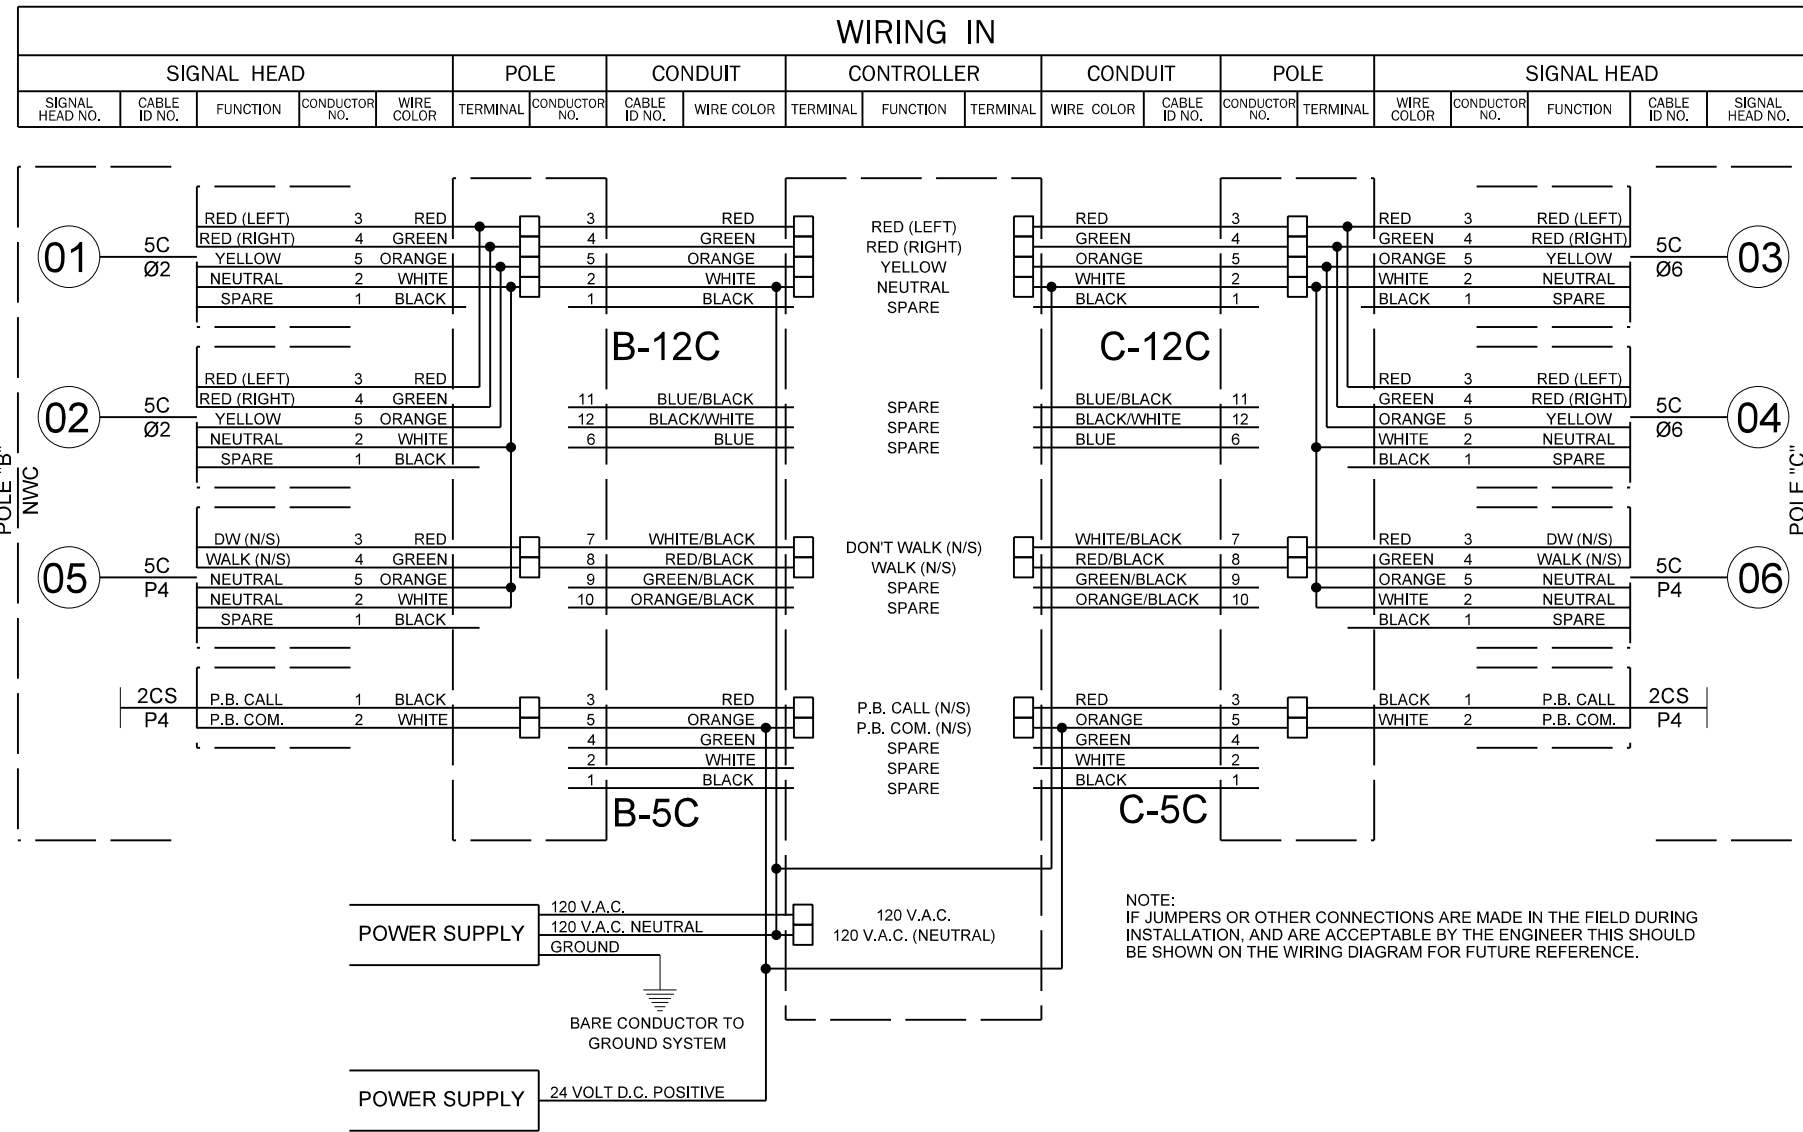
WIRING IN

| SIGNAL HEAD | | | | | POLE | | CONDUIT | | CONTROLLER | | | CONDUIT | | POLE | | SIGNAL HEAD | | | | |
|---|---|---|---|---|---|---|---|---|---|---|---|---|---|---|---|---|---|---|---|---|
| SIGNAL HEAD NO. | CABLE ID NO. | FUNCTION | CONDUCTOR NO. | WIRE COLOR | TERMINAL | CONDUCTOR NO. | CABLE ID NO. | WIRE COLOR | TERMINAL | FUNCTION | TERMINAL | WIRE COLOR | CABLE ID NO. | CONDUCTOR NO. | TERMINAL | WIRE COLOR | CONDUCTOR NO. | FUNCTION | CABLE ID NO. | SIGNAL HEAD NO. |

01 5C Ø2
RED (LEFT) 3 RED
RED (RIGHT) 4 GREEN
YELLOW 5 ORANGE
NEUTRAL 2 WHITE
SPARE 1 BLACK

02 5C Ø2
RED (LEFT) 3 RED
RED (RIGHT) 4 GREEN
YELLOW 5 ORANGE
NEUTRAL 2 WHITE
SPARE 1 BLACK

05 5C P4
DW (N/S) 3 RED
WALK (N/S) 4 GREEN
NEUTRAL 5 ORANGE
NEUTRAL 2 WHITE
SPARE 1 BLACK

2CS P4
P.B. CALL 1 BLACK
P.B. COM. 2 WHITE

POLE "B" NWC

3 RED
4 GREEN
5 ORANGE
2 WHITE
1 BLACK
B-12C
11 BLUE/BLACK
12 BLACK/WHITE
6 BLUE
7 WHITE/BLACK
8 RED/BLACK
9 GREEN/BLACK
10 ORANGE/BLACK
3 RED
5 ORANGE
4 GREEN
2 WHITE
1 BLACK
B-5C

RED (LEFT)
RED (RIGHT)
YELLOW
NEUTRAL
SPARE
SPARE
SPARE
SPARE
DON'T WALK (N/S)
WALK (N/S)
SPARE
SPARE
P.B. CALL (N/S)
P.B. COM. (N/S)
SPARE
SPARE
SPARE

RED 3
GREEN 4
ORANGE 5
WHITE 2
BLACK 1
C-12C
BLUE/BLACK 11
BLACK/WHITE 12
BLUE 6
WHITE/BLACK 7
RED/BLACK 8
GREEN/BLACK 9
ORANGE/BLACK 10
RED 3
ORANGE 5
GREEN 4
WHITE 2
BLACK 1
C-5C

03 5C Ø6
RED 3 RED (LEFT)
GREEN 4 RED (RIGHT)
ORANGE 5 YELLOW
WHITE 2 NEUTRAL
BLACK 1 SPARE

04 5C Ø6
RED 3 RED (LEFT)
GREEN 4 RED (RIGHT)
ORANGE 5 YELLOW
WHITE 2 NEUTRAL
BLACK 1 SPARE

06 5C P4
RED 3 DW (N/S)
GREEN 4 WALK (N/S)
ORANGE 5 NEUTRAL
WHITE 2 NEUTRAL
BLACK 1 SPARE

2CS P4
BLACK 1 P.B. CALL
WHITE 2 P.B. COM.

POLE "C"

POWER SUPPLY
120 V.A.C.
120 V.A.C. NEUTRAL
GROUND
120 V.A.C.
120 V.A.C. (NEUTRAL)
BARE CONDUCTOR TO GROUND SYSTEM
POWER SUPPLY
24 VOLT D.C. POSITIVE

NOTE:
IF JUMPERS OR OTHER CONNECTIONS ARE MADE IN THE FIELD DURING INSTALLATION, AND ARE ACCEPTABLE BY THE ENGINEER THIS SHOULD BE SHOWN ON THE WIRING DIAGRAM FOR FUTURE REFERENCE.